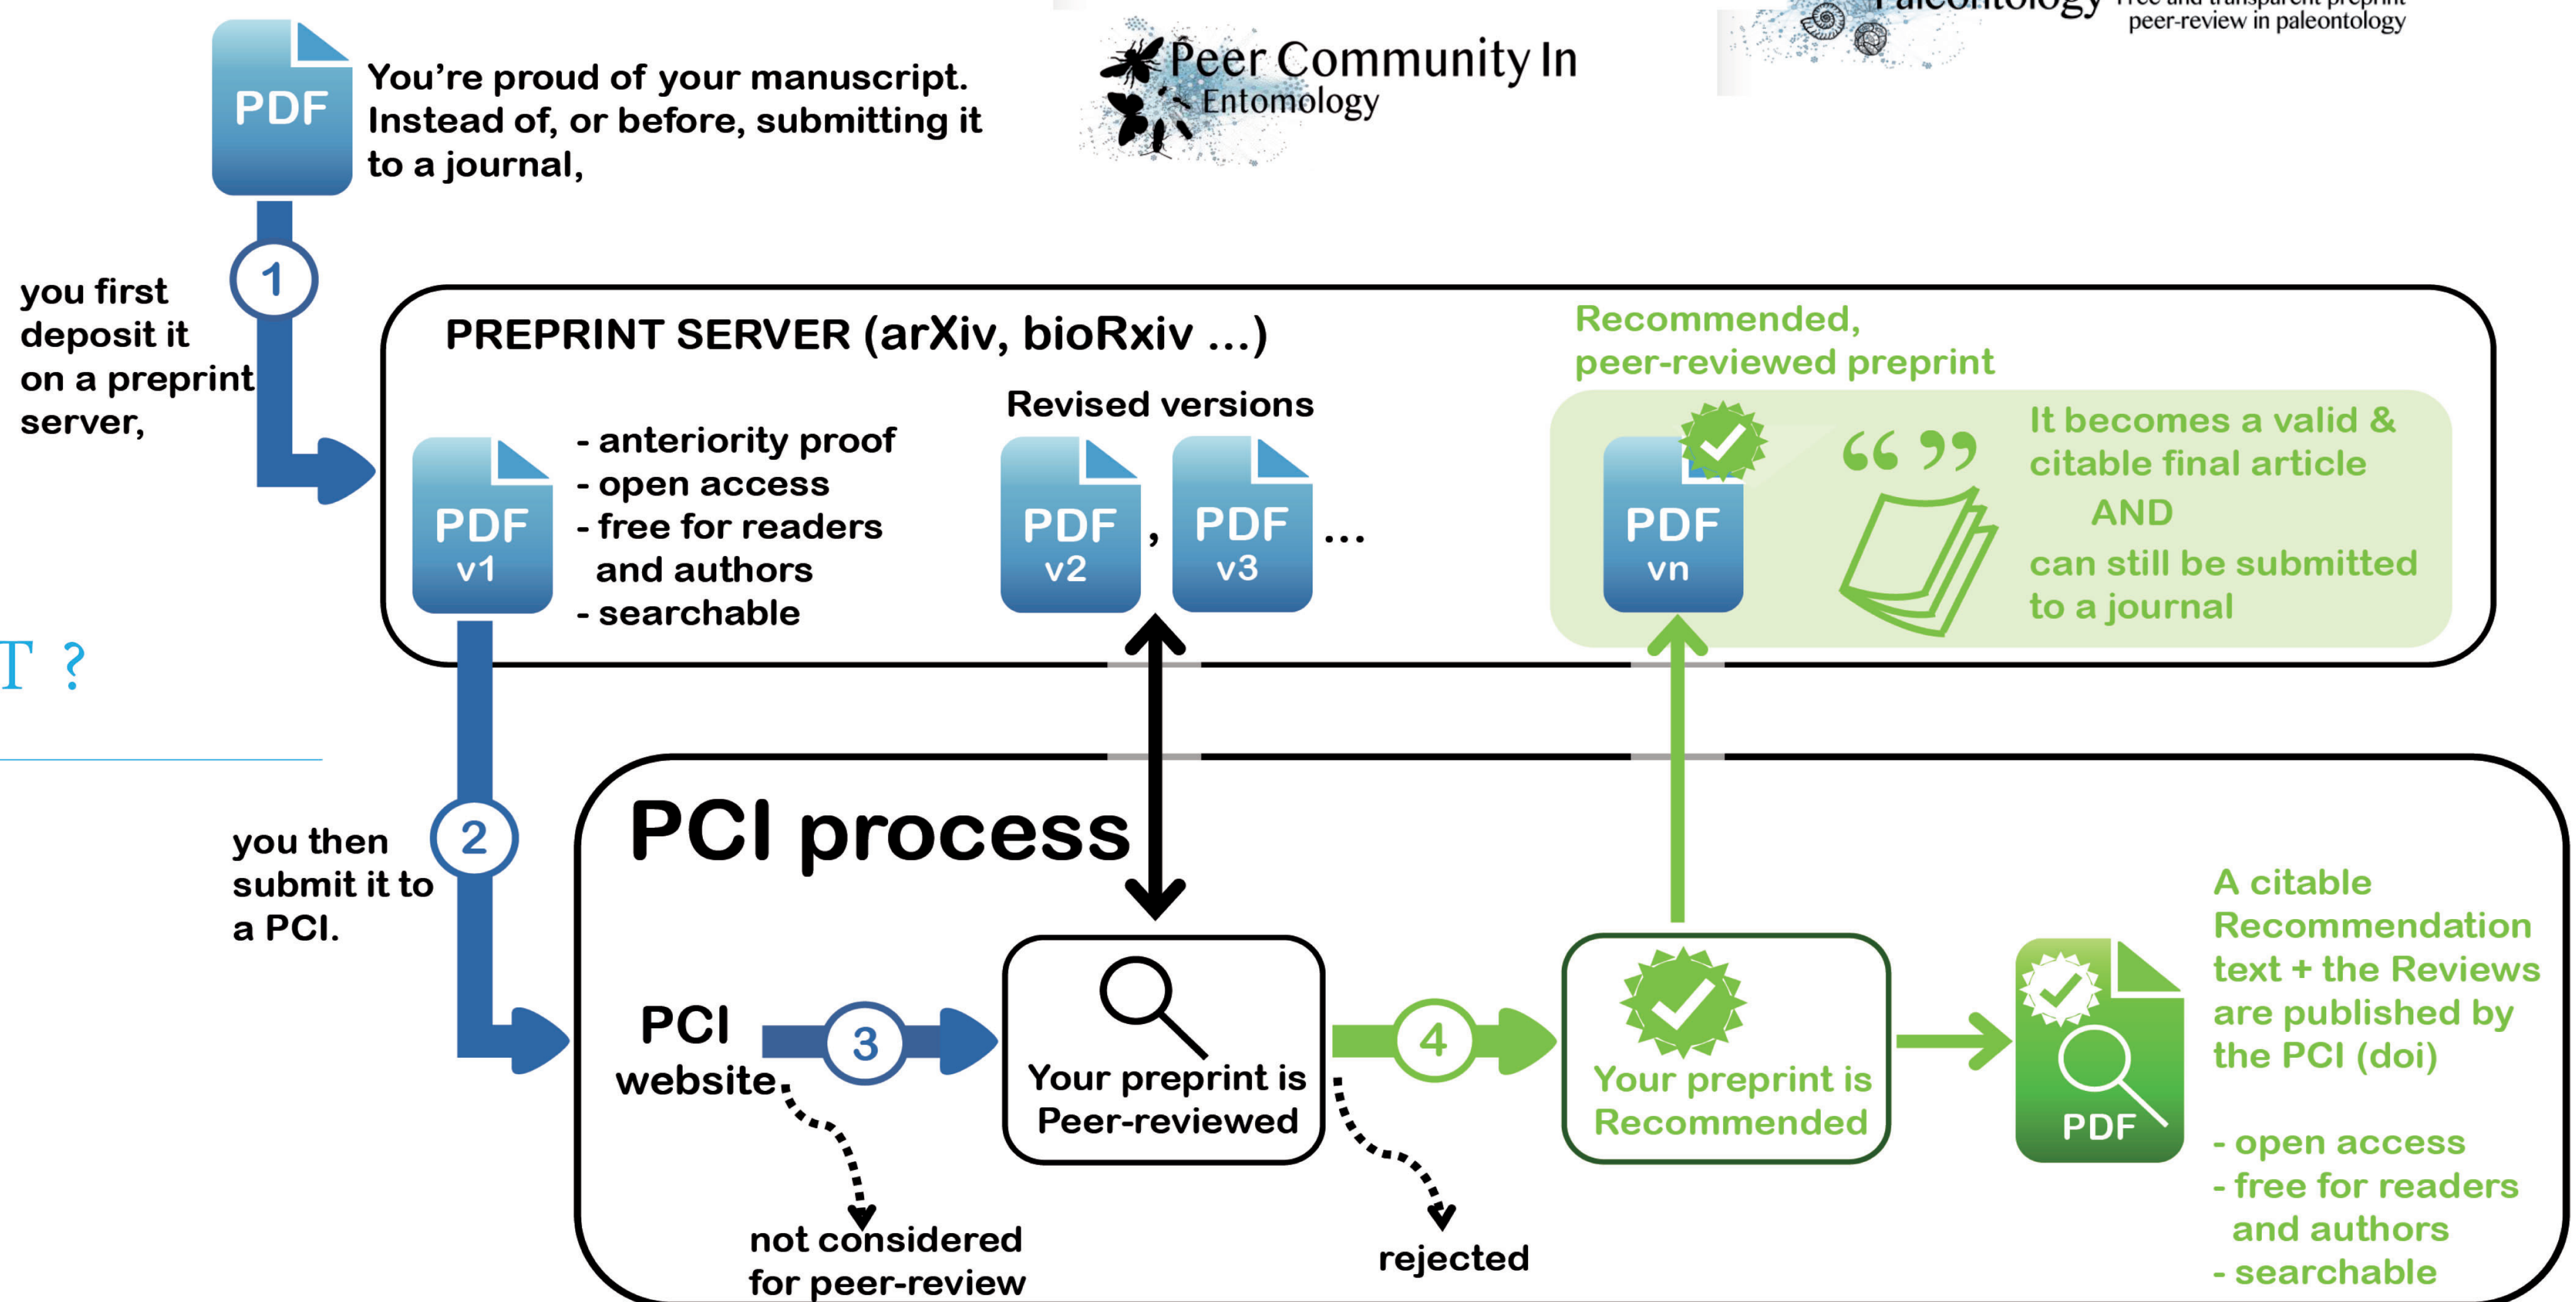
PDF

You're proud of your manuscript. Instead of, or before, submitting it to a journal,

Peer Community In Entomology

Paleontology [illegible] peer-review in paleontology

1

you first deposit it on a preprint server,

PREPRINT SERVER (arXiv, bioRxiv ...)

PDF v1

- anteriority proof
- open access
- free for readers and authors
- searchable

Revised versions

PDF v2 , PDF v3 ...

Recommended, peer-reviewed preprint

PDF vn

“ ”

It becomes a valid & citable final article AND can still be submitted to a journal

T ?

2

you then submit it to a PCI.

PCI process

PCI website

3

Your preprint is Peer-reviewed

4

Your preprint is Recommended

PDF

A citable Recommendation text + the Reviews are published by the PCI (doi)

- open access
- free for readers and authors
- searchable

not considered for peer-review

rejected